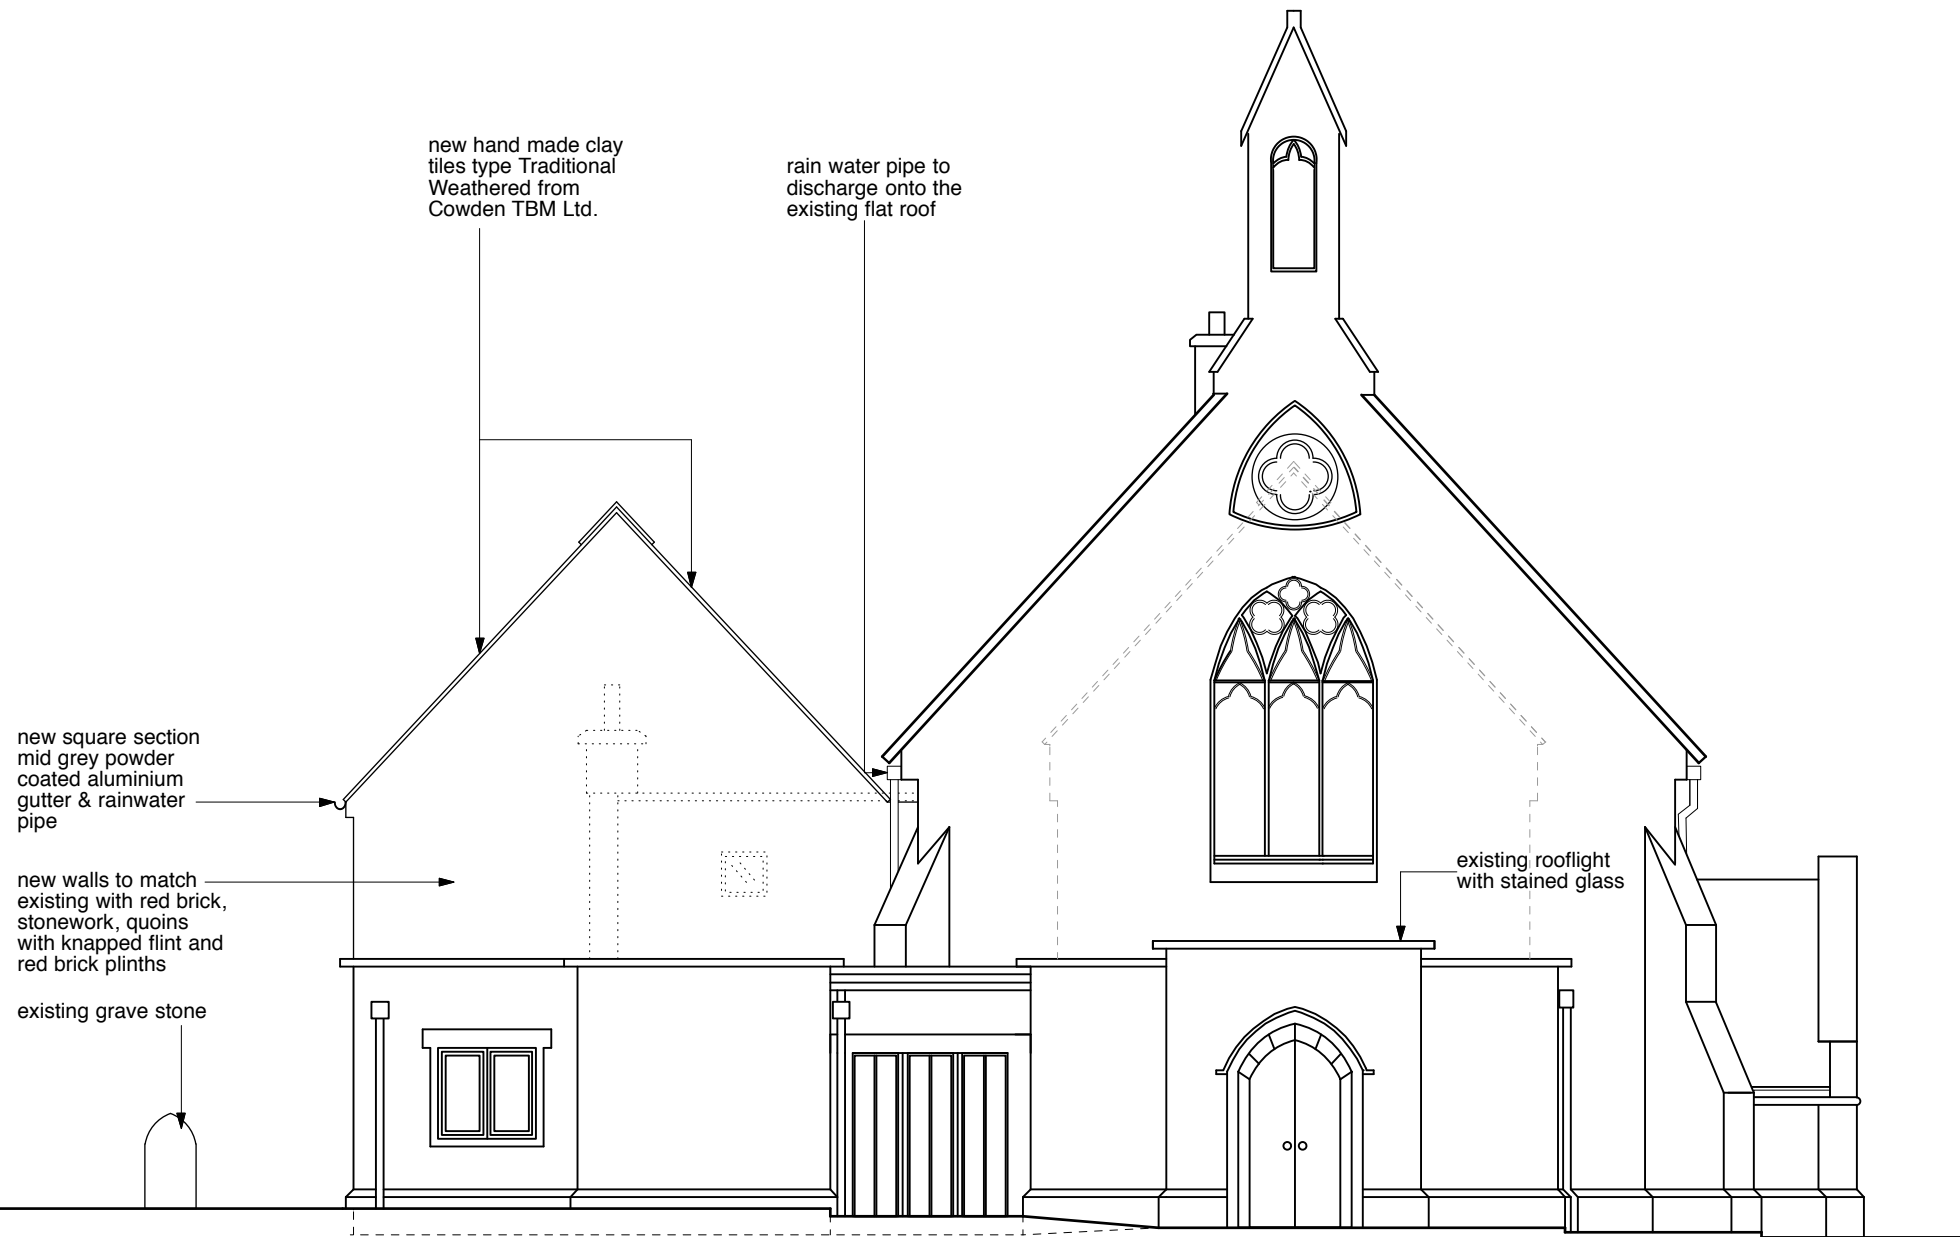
new hand made clay tiles type Traditional Weathered from Cowden TBM Ltd.

rain water pipe to discharge onto the existing flat roof

new square section mid grey powder coated aluminium gutter & rainwater pipe

new walls to match existing with red brick, stonework, quoins with knapped flint and red brick plinths

existing grave stone

existing rooflight with stained glass